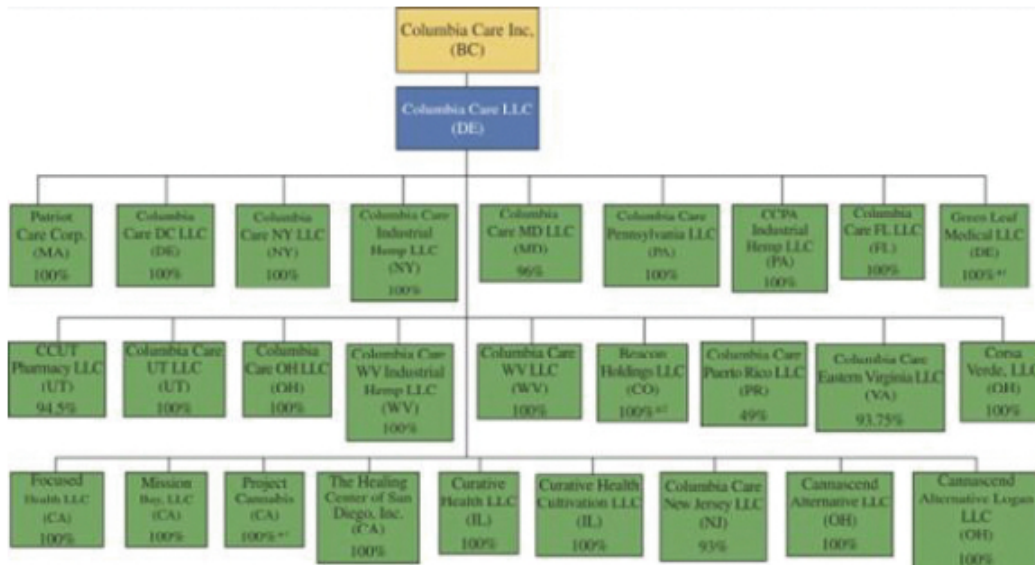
Columbia Care Inc. (BC)

Columbia Care LLC (DE)

Patriot Care Corp. (MA) 100%

Columbia Care DC LLC (DE) 100%

Columbia Care NY LLC (NY) 100%

Columbia Care Industrial Hemp LLC (NY) 100%

Columbia Care MD LLC (MD) 96%

Columbia Care Pennsylvania LLC (PA) 100%

CCPA Industrial Hemp LLC (PA) 100%

Columbia Care FL LLC (FL) 100%

Green Leaf Medical LLC (DE) 100% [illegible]

CCUT Pharmacy LLC (UT) 94.5%

Columbia Care UT LLC (UT) 100%

Columbia Care OH LLC (OH) 100%

Columbia Care WV Industrial Hemp LLC (WV) 100%

Columbia Care WV LLC (WV) 100%

Beacon Holdings LLC (CO) 100% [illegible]

Columbia Care Puerto Rico LLC (PR) 49%

Columbia Care Eastern Virginia LLC (VA) 93.75%

Corsa Verde, LLC (OH) 100%

Focused Health LLC (CA) 100%

Mission Bay, LLC (CA) 100%

Project Cannabis (CA) 100% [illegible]

The Healing Center of San Diego, Inc. (CA) 100%

Curative Health LLC (IL) 100%

Curative Health Cultivation LLC (IL) 100%

Columbia Care New Jersey LLC (NJ) 93%

Cannascend Alternative LLC (OH) 100%

Cannascend Alternative Logan LLC (OH) 100%